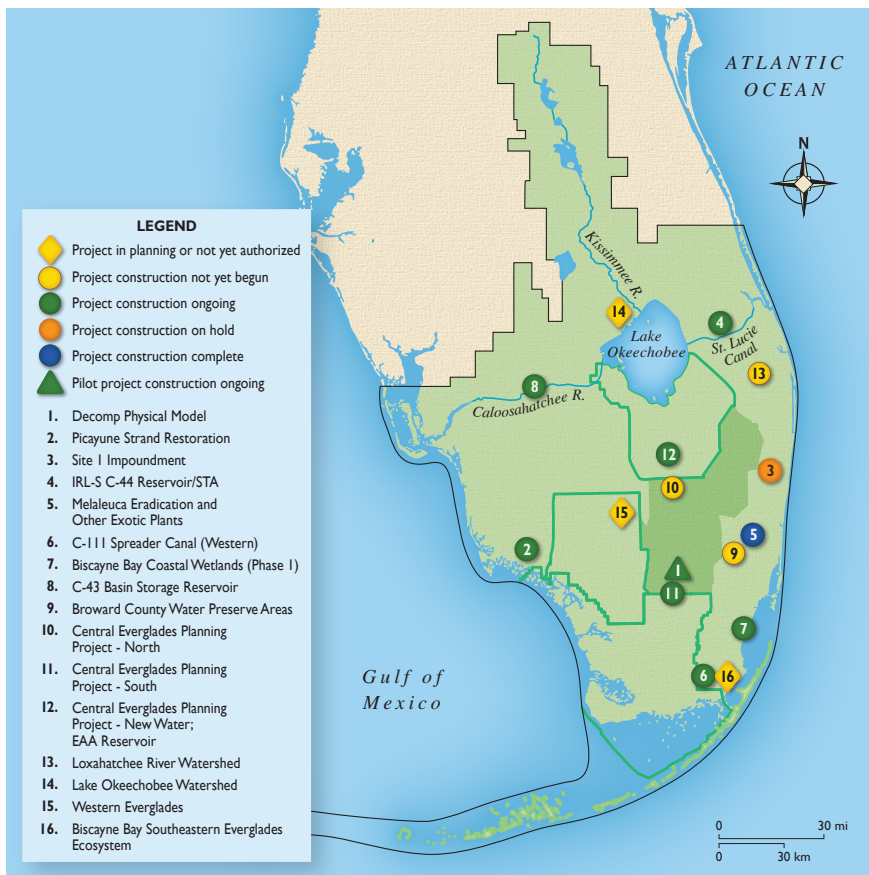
ATLANTIC OCEAN

N

LEGEND
Project in planning or not yet authorized
Project construction not yet begun
Project construction ongoing
Project construction on hold
Project construction complete
Pilot project construction ongoing

1. Decomp Physical Model
2. Picayune Strand Restoration
3. Site 1 Impoundment
4. IRL-S C-44 Reservoir/STA
5. Melaleuca Eradication and Other Exotic Plants
6. C-111 Spreader Canal (Western)
7. Biscayne Bay Coastal Wetlands (Phase 1)
8. C-43 Basin Storage Reservoir
9. Broward County Water Preserve Areas
10. Central Everglades Planning Project - North
11. Central Everglades Planning Project - South
12. Central Everglades Planning Project - New Water; EAA Reservoir
13. Loxahatchee River Watershed
14. Lake Okeechobee Watershed
15. Western Everglades
16. Biscayne Bay Southeastern Everglades Ecosystem

Kissimmee R.
14
Lake Okeechobee
4
St. Lucie Canal
13
8
Caloosahatchee R.
12
3
10
15
5
9
2
1
11
7
6
16

Gulf of Mexico

0 30 mi
0 30 km